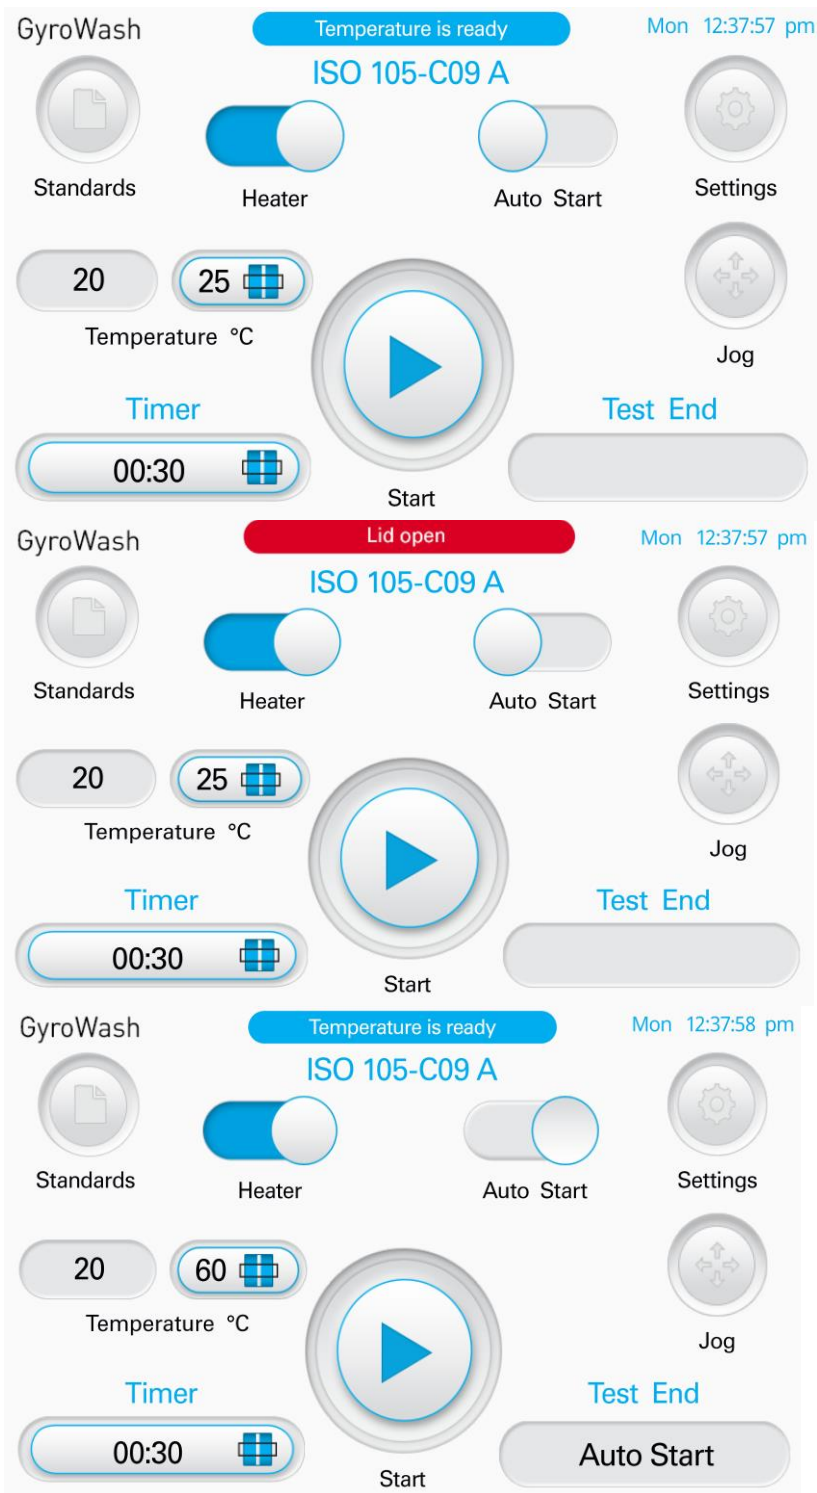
GyroWash
Temperature is ready
Mon 12:37:57 pm
ISO 105-C09 A
Standards
Heater
Auto Start
Settings
20
25
Temperature °C
Jog
Timer
Test End
00:30
Start

GyroWash
Lid open
Mon 12:37:57 pm
ISO 105-C09 A
Standards
Heater
Auto Start
Settings
20
25
Temperature °C
Jog
Timer
Test End
00:30
Start

GyroWash
Temperature is ready
Mon 12:37:58 pm
ISO 105-C09 A
Standards
Heater
Auto Start
Settings
20
60
Temperature °C
Jog
Timer
Test End
00:30
Auto Start
Start